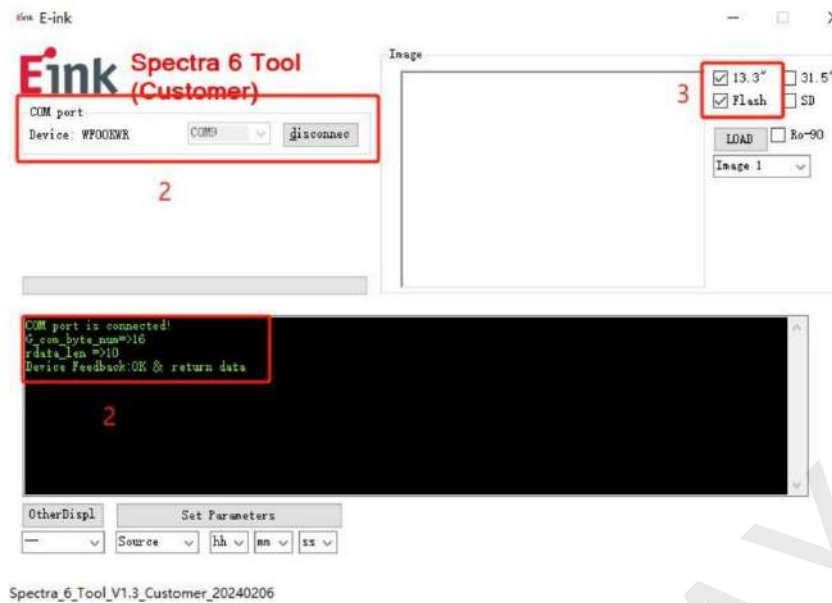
E-ink

Eink Spectra 6 Tool (Customer)

COM port
Device: WFOOKWR COM9 disconnec

2

Image

3 13.3" 31.5" Flash SD
LOAD Ro-90
Image 1

COM port is connected!
G_com_byte_num=>16
rdata_len =>10
Device Feedback:OK & return data

2

OtherDispl Set Parameters
— Source hh mm ss

Spectra_6_Tool_V1.3_Customer_20240206